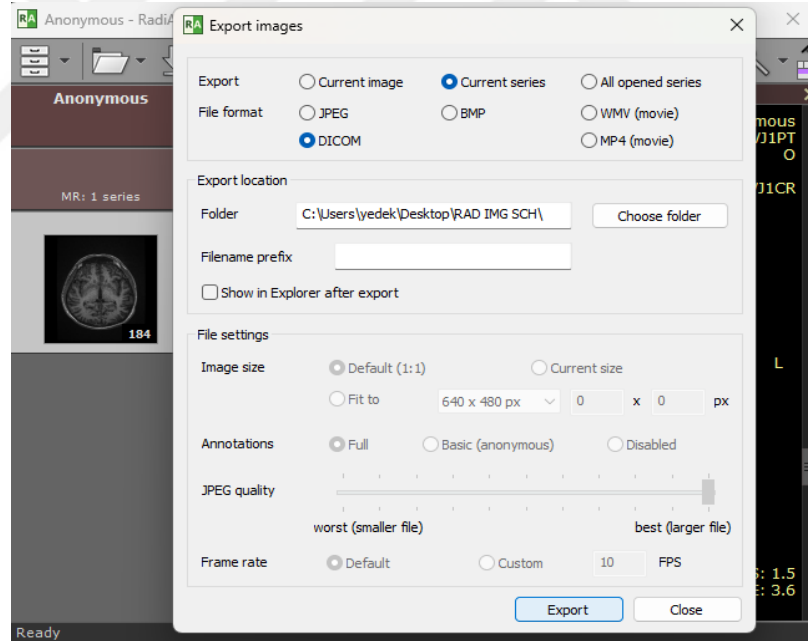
RA Anonymous - RadiA

Anonymous

MR: 1 series

184

Ready

mous
VJ1PT
O
VJ1CR

L

: 1.5
: 3.6

RA Export images ✕

Export
Current image
Current series
All opened series

File format
JPEG
BMP
WMV (movie)
DICOM
MP4 (movie)

Export location
Folder C:\Users\yedek\Desktop\RAD IMG SCH\ Choose folder
Filename prefix
Show in Explorer after export

File settings
Image size
Default (1:1)
Current size
Fit to 640 x 480 px 0 x 0 px

Annotations
Full
Basic (anonymous)
Disabled

JPEG quality
worst (smaller file)
best (larger file)

Frame rate
Default
Custom 10 FPS

Export Close